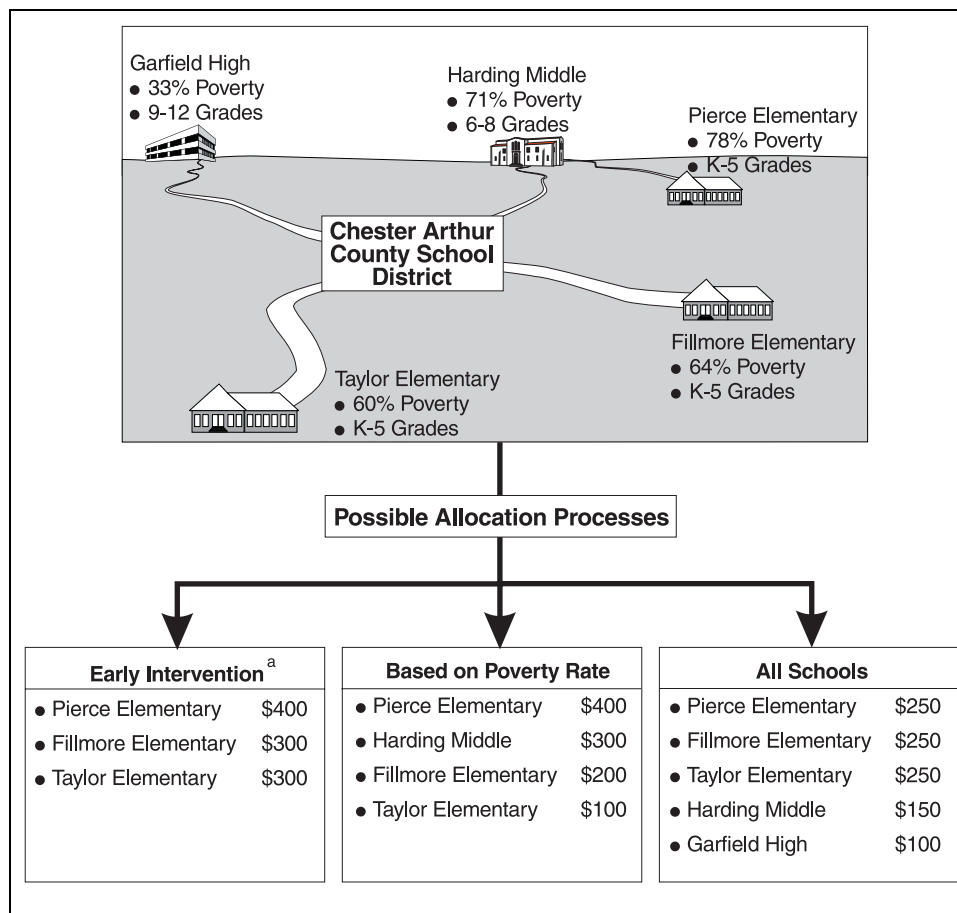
Garfield High
• 33% Poverty
• 9-12 Grades

Harding Middle
• 71% Poverty
• 6-8 Grades

Pierce Elementary
• 78% Poverty
• K-5 Grades

Chester Arthur County School District

Fillmore Elementary
• 64% Poverty
• K-5 Grades

Taylor Elementary
• 60% Poverty
• K-5 Grades

Possible Allocation Processes

| Early Intervention$^a$ | |
|---|---|
| • Pierce Elementary | \$400 |
| • Fillmore Elementary | \$300 |
| • Taylor Elementary | \$300 |

| Based on Poverty Rate | |
|---|---|
| • Pierce Elementary | \$400 |
| • Harding Middle | \$300 |
| • Fillmore Elementary | \$200 |
| • Taylor Elementary | \$100 |

| All Schools | |
|---|---|
| • Pierce Elementary | \$250 |
| • Fillmore Elementary | \$250 |
| • Taylor Elementary | \$250 |
| • Harding Middle | \$150 |
| • Garfield High | \$100 |